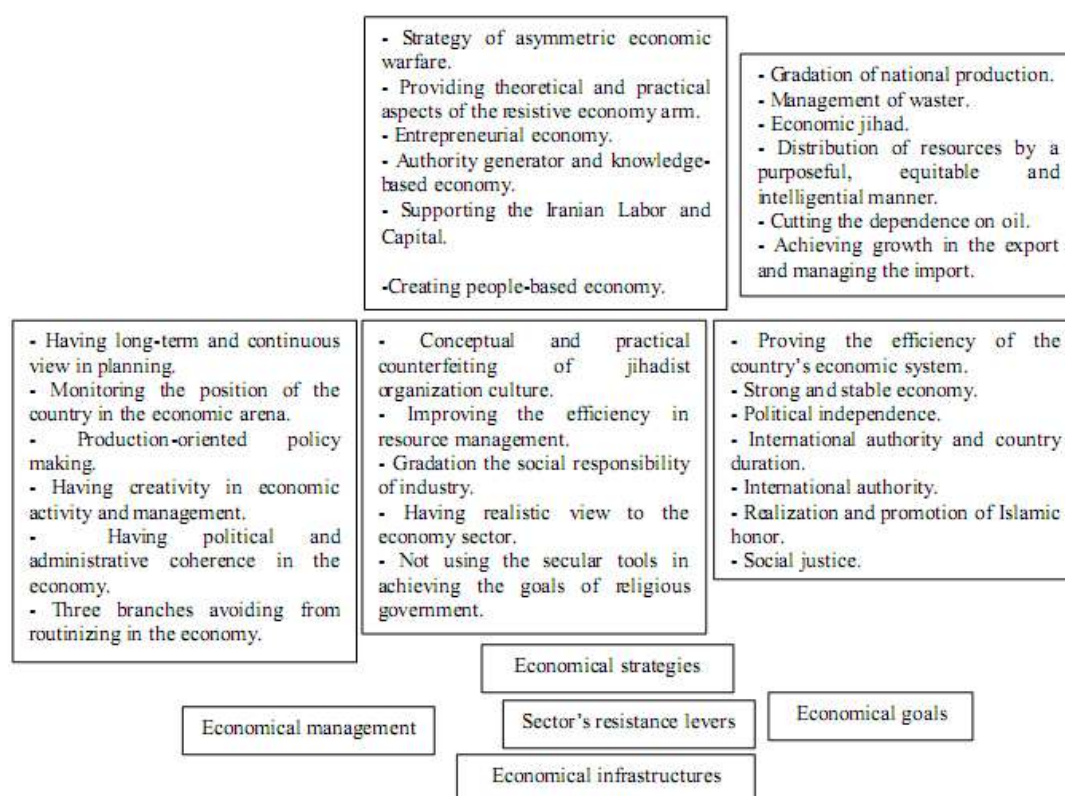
- Strategy of asymmetric economic warfare.
- Providing theoretical and practical aspects of the resistive economy arm.
- Entrepreneurial economy.
- Authority generator and knowledge-based economy.
- Supporting the Iranian Labor and Capital.

-Creating people-based economy.

- Gradation of national production.
- Management of waster.
- Economic jihad.
- Distribution of resources by a purposeful, equitable and intelligential manner.
- Cutting the dependence on oil.
- Achieving growth in the export and managing the import.

- Having long-term and continuous view in planning.
- Monitoring the position of the country in the economic arena.
- Production-oriented policy making.
- Having creativity in economic activity and management.
- Having political and administrative coherence in the economy.
- Three branches avoiding from routinizing in the economy.

- Conceptual and practical counterfeiting of jihadist organization culture.
- Improving the efficiency in resource management.
- Gradation the social responsibility of industry.
- Having realistic view to the economy sector.
- Not using the secular tools in achieving the goals of religious government.

- Proving the efficiency of the country's economic system.
- Strong and stable economy.
- Political independence.
- International authority and country duration.
- International authority.
- Realization and promotion of Islamic honor.
- Social justice.

Economical strategies

Economical management

Sector's resistance levers

Economical goals

Economical infrastructures